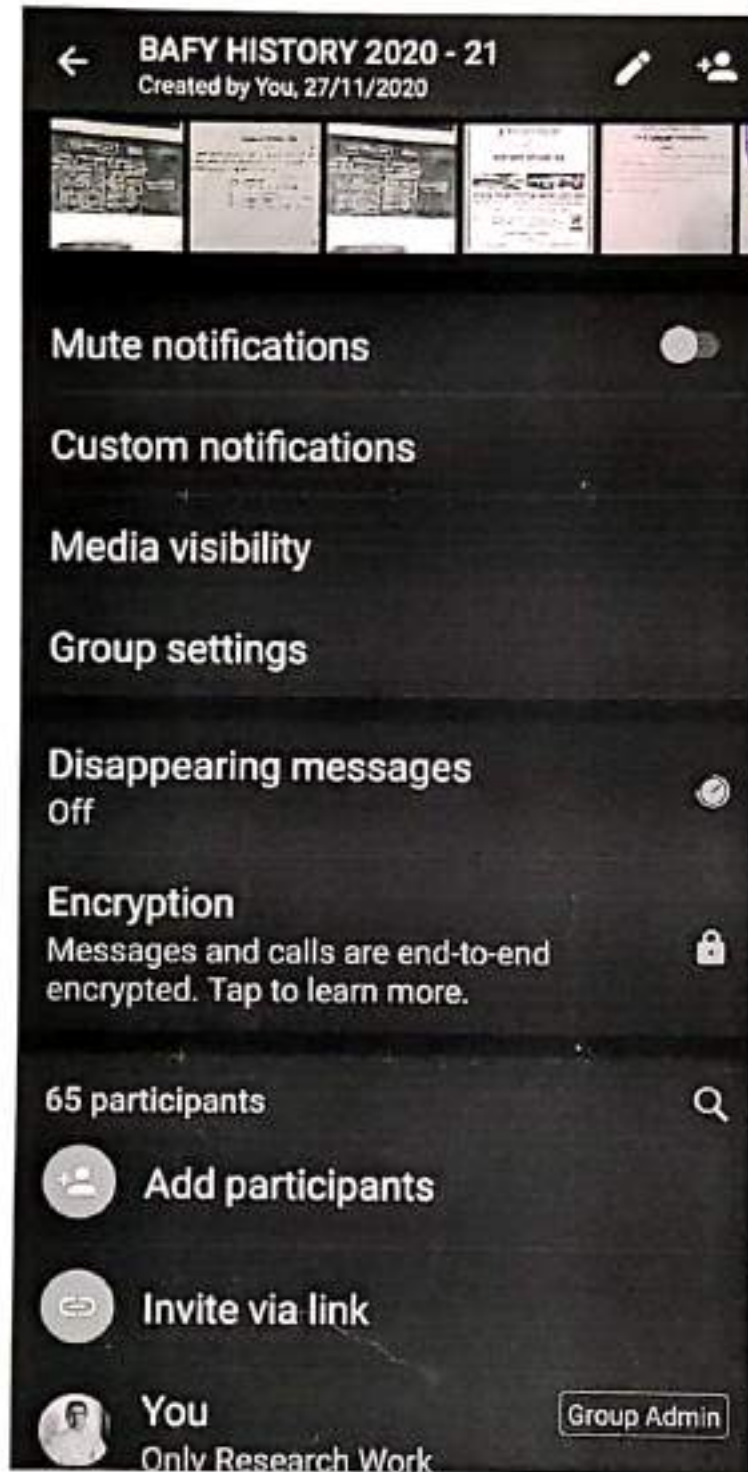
BAFY HISTORY 2020 - 21
Created by You, 27/11/2020

Mute notifications

Custom notifications

Media visibility

Group settings

Disappearing messages
Off

Encryption
Messages and calls are end-to-end encrypted. Tap to learn more.

65 participants

Add participants

Invite via link

You
Only Research Work
Group Admin